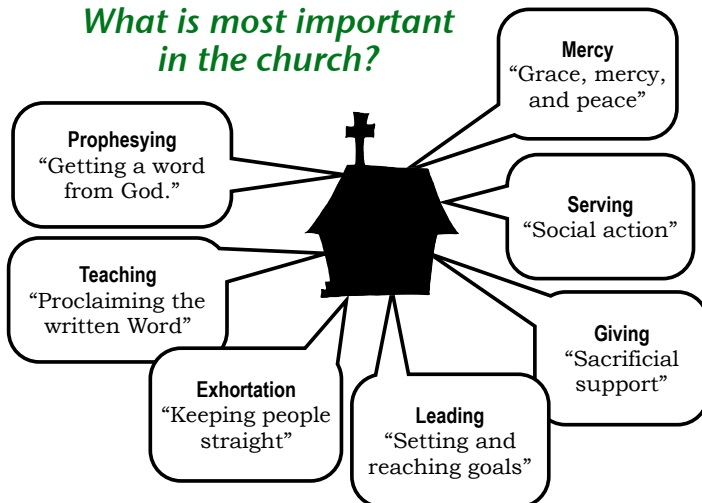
What is most important in the church?

Mercy
“Grace, mercy, and peace”

Prophesying
“Getting a word from God.”

Serving
“Social action”

Teaching
“Proclaiming the written Word”

Giving
“Sacrificial support”

Exhortation
“Keeping people straight”

Leading
“Setting and reaching goals”